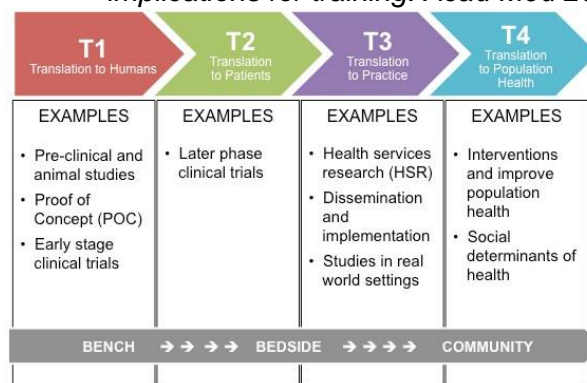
Implications for training. Acad Med 2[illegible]

T1
Translation to Humans

T2
Translation to Patients

T3
Translation to Practice

T4
Translation to Population Health

| EXAMPLES | EXAMPLES | EXAMPLES | EXAMPLES |
|---|---|---|---|
| • Pre-clinical and animal studies<br>• Proof of Concept (POC)<br>• Early stage clinical trials | • Later phase clinical trials | • Health services research (HSR)<br>• Dissemination and implementation<br>• Studies in real world settings | • Interventions and improve population health<br>• Social determinants of health |

BENCH → → → → BEDSIDE → → → → COMMUNITY